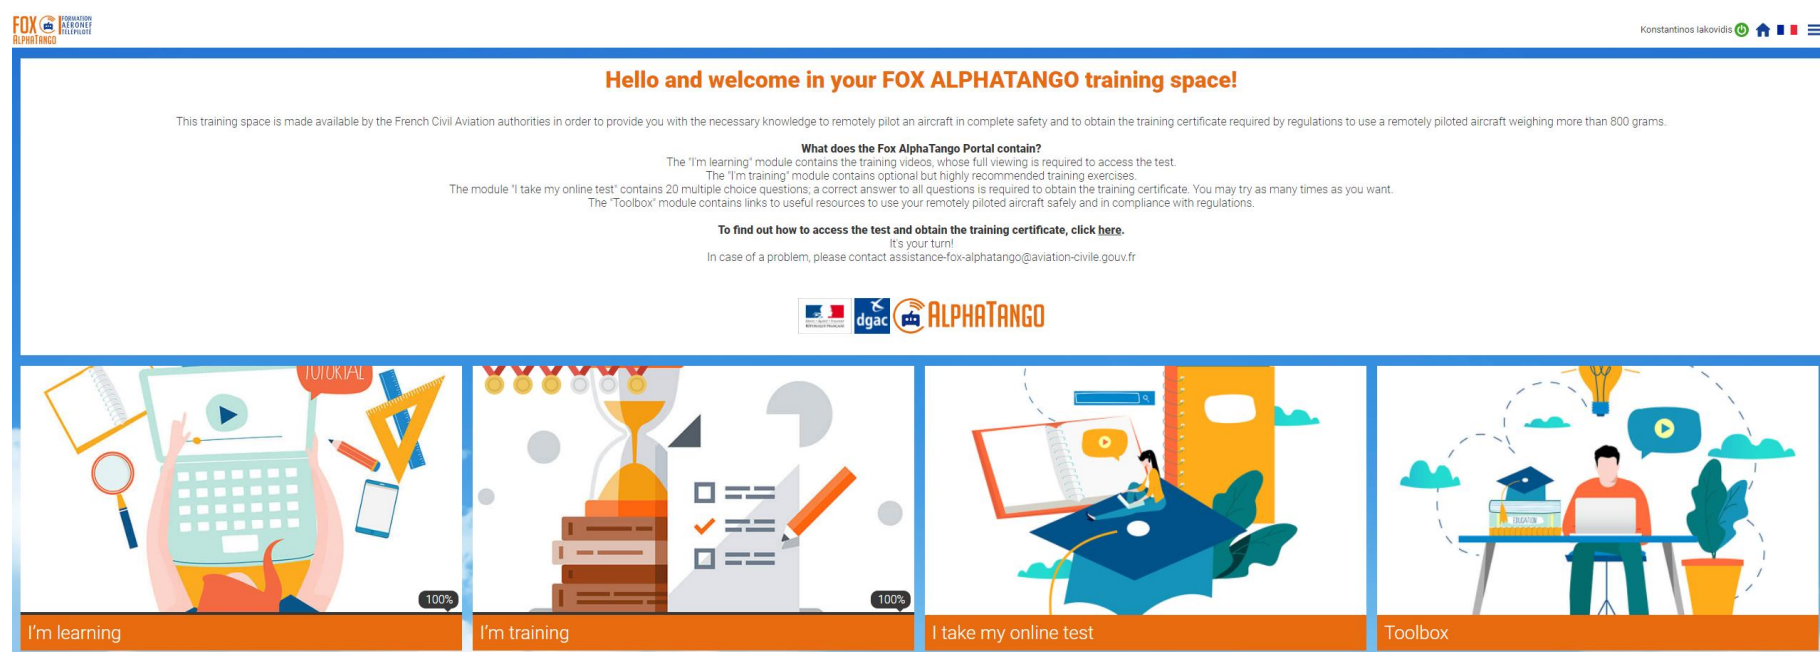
FOX ALPHATANGO FORMATION AÉRONEF TÉLÉPILOTÉ

Konstantinos Iakovidis

Hello and welcome in your FOX ALPHATANGO training space!

This training space is made available by the French Civil Aviation authorities in order to provide you with the necessary knowledge to remotely pilot an aircraft in complete safety and to obtain the training certificate required by regulations to use a remotely piloted aircraft weighing more than 800 grams.

What does the Fox AlphaTango Portal contain?
The "I'm learning" module contains the training videos, whose full viewing is required to access the test.
The "I'm training" module contains optional but highly recommended training exercises.
The module "I take my online test" contains 20 multiple choice questions; a correct answer to all questions is required to obtain the training certificate. You may try as many times as you want.
The "Toolbox" module contains links to useful resources to use your remotely piloted aircraft safely and in compliance with regulations.

To find out how to access the test and obtain the training certificate, click here.
It's your turn!
In case of a problem, please contact assistance-fox-alphatango@aviation-civile.gouv.fr

dgac ALPHATANGO

TUTORIAL

100%

I'm learning

100%

I'm training

I take my online test

EDUCATION

Toolbox